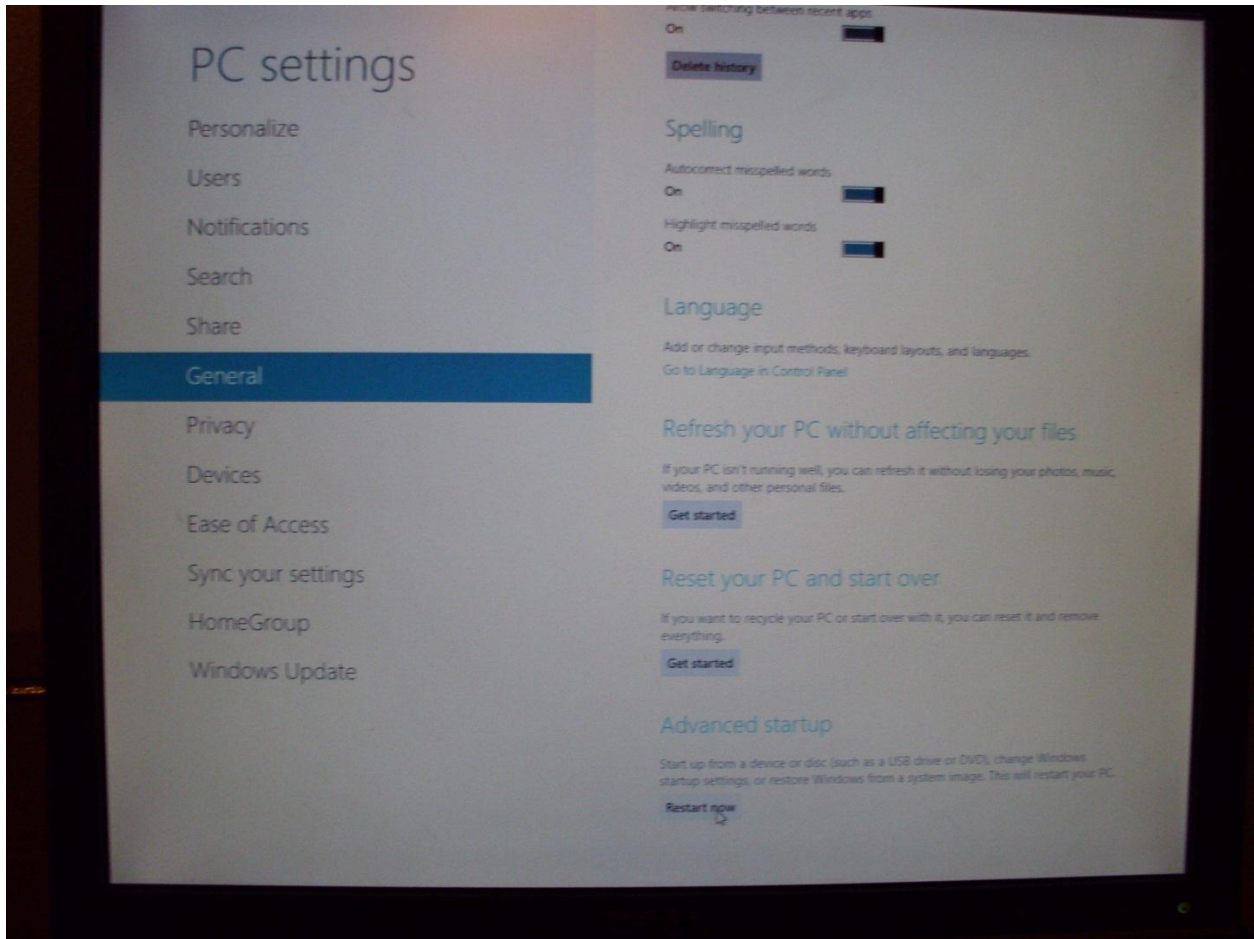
PC settings

Personalize

Users

Notifications

Search

Share

General

Privacy

Devices

Ease of Access

Sync your settings

HomeGroup

Windows Update

Allow switching between recent apps
On

Delete history

Spelling

Autocorrect misspelled words
On

Highlight misspelled words
On

Language

Add or change input methods, keyboard layouts, and languages.
Go to Language in Control Panel

Refresh your PC without affecting your files

If your PC isn't running well, you can refresh it without losing your photos, music, videos, and other personal files.

Get started

Reset your PC and start over

If you want to recycle your PC or start over with it, you can reset it and remove everything.

Get started

Advanced startup

Start up from a device or disc (such as a USB drive or DVD), change Windows startup settings, or restore Windows from a system image. This will restart your PC.

Restart now